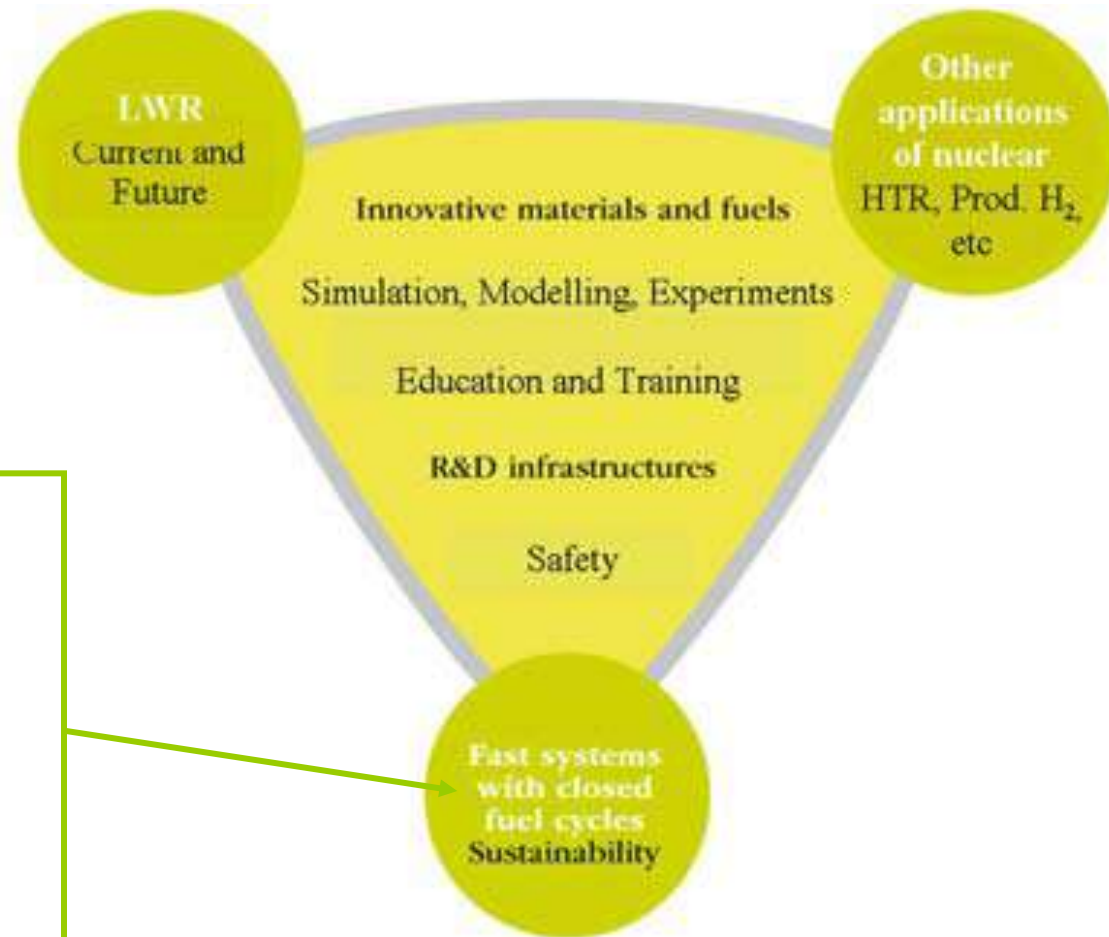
LWR
Current and Future

Other applications of nuclear
HTR, Prod. $H_2$, etc

Innovative materials and fuels

Simulation, Modelling, Experiments

Education and Training

R&D infrastructures

Safety

Fast systems with closed fuel cycles
Sustainability